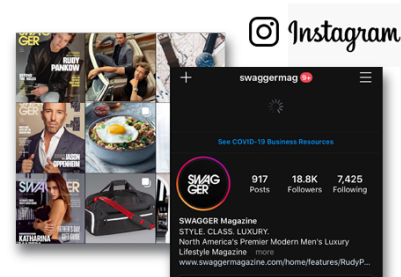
Instagram

GER
RUDY PANKOW

GER
JASON OPPENHEIM

SWAG
KATHARINA

swaggermag 9+

See COVID-19 Business Resources

SWAG GER

917
Posts

18.8K
Followers

7,425
Following

SWAGGER Magazine
STYLE. CLASS. LUXURY.
North America's Premier Modern Men's Luxury Lifestyle Magazine ... more
www.swaggermagazine.com/home/features/RudyP...